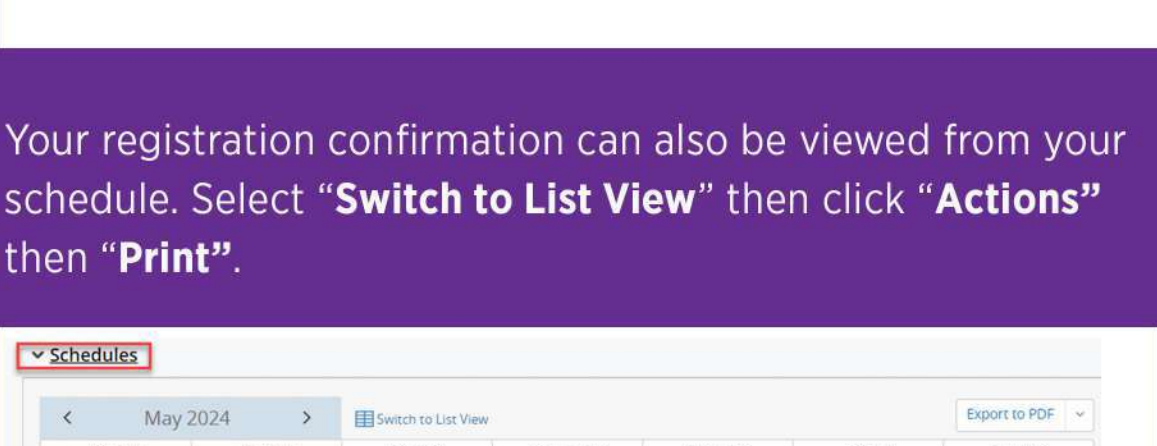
Your registration confirmation can also be viewed from your schedule. Select "**Switch to List View**" then click "**Actions"** then "**Print"**.

Schedules

< May 2024 >

Switch to List View

Export to PDF